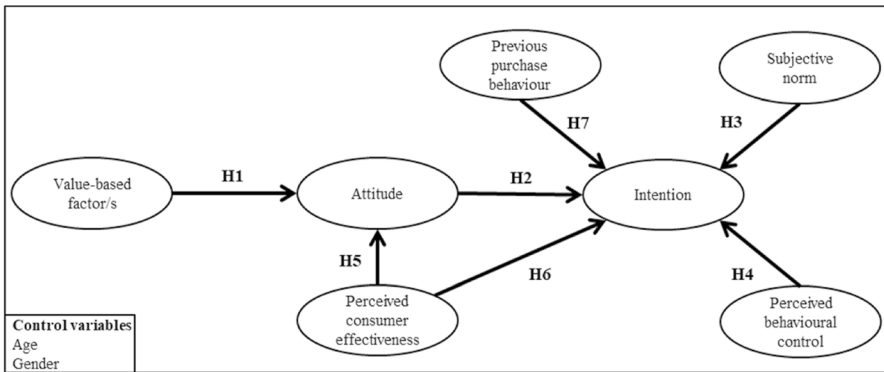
Previous purchase behaviour

Subjective norm

H7

H3

Value-based factor/s

H1

Attitude

H2

Intention

H5

H6

H4

Perceived consumer effectiveness

Perceived behavioural control

Control variables
Age
Gender